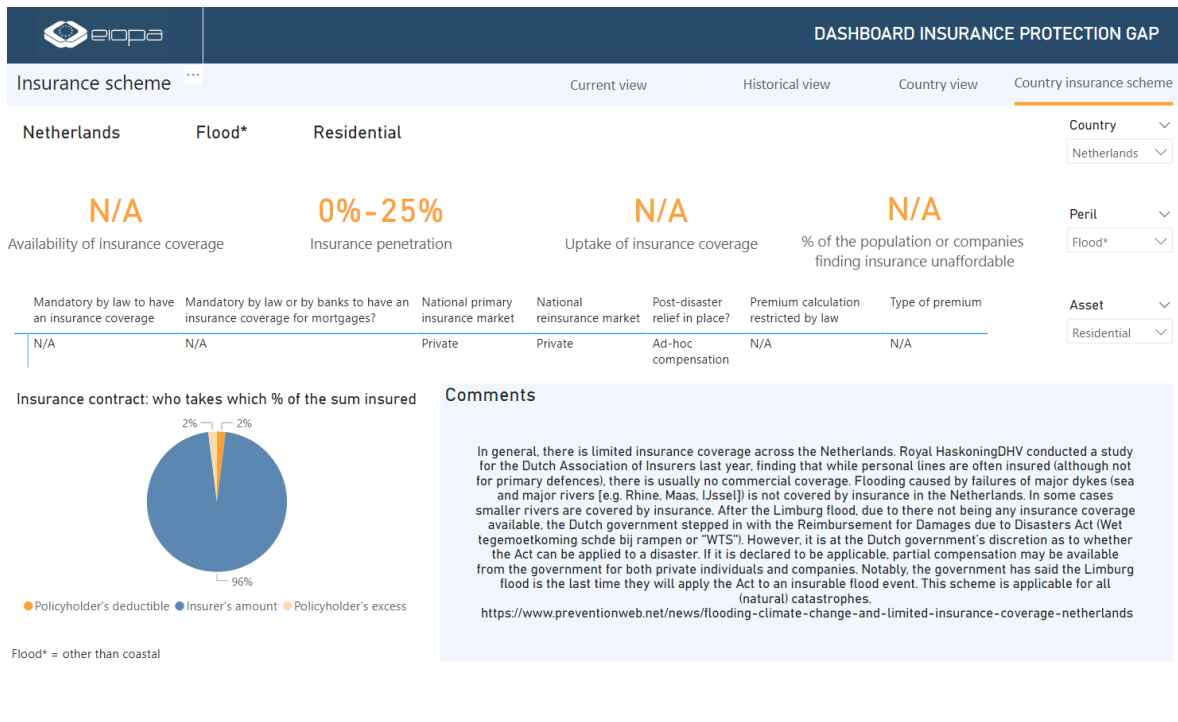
eiopa

DASHBOARD INSURANCE PROTECTION GAP

Insurance scheme ...

Current view Historical view Country view Country insurance scheme

Netherlands Flood* Residential

Country
Netherlands

N/A
Availability of insurance coverage

0%-25%
Insurance penetration

N/A
Uptake of insurance coverage

N/A
% of the population or companies finding insurance unaffordable

Peril
Flood*

| Mandatory by law to have an insurance coverage | Mandatory by law or by banks to have an insurance coverage for mortgages? | National primary insurance market | National reinsurance market | Post-disaster relief in place? | Premium calculation restricted by law | Type of premium |
|---|---|---|---|---|---|---|
| N/A | N/A | Private | Private | Ad-hoc compensation | N/A | N/A |

Asset
Residential

Insurance contract: who takes which % of the sum insured

2% 2%

96%

Policyholder's deductible Insurer's amount Policyholder's excess

Flood* = other than coastal

Comments

In general, there is limited insurance coverage across the Netherlands. Royal HaskoningDHV conducted a study for the Dutch Association of Insurers last year, finding that while personal lines are often insured (although not for primary defences), there is usually no commercial coverage. Flooding caused by failures of major dykes (sea and major rivers [e.g. Rhine, Maas, IJssel]) is not covered by insurance in the Netherlands. In some cases smaller rivers are covered by insurance. After the Limburg flood, due to there not being any insurance coverage available, the Dutch government stepped in with the Reimbursement for Damages due to Disasters Act (Wet tegemoetkoming schde bij rampen or "WTS"). However, it is at the Dutch government's discretion as to whether the Act can be applied to a disaster. If it is declared to be applicable, partial compensation may be available from the government for both private individuals and companies. Notably, the government has said the Limburg flood is the last time they will apply the Act to an insurable flood event. This scheme is applicable for all (natural) catastrophes.
https://www.preventionweb.net/news/flooding-climate-change-and-limited-insurance-coverage-netherlands